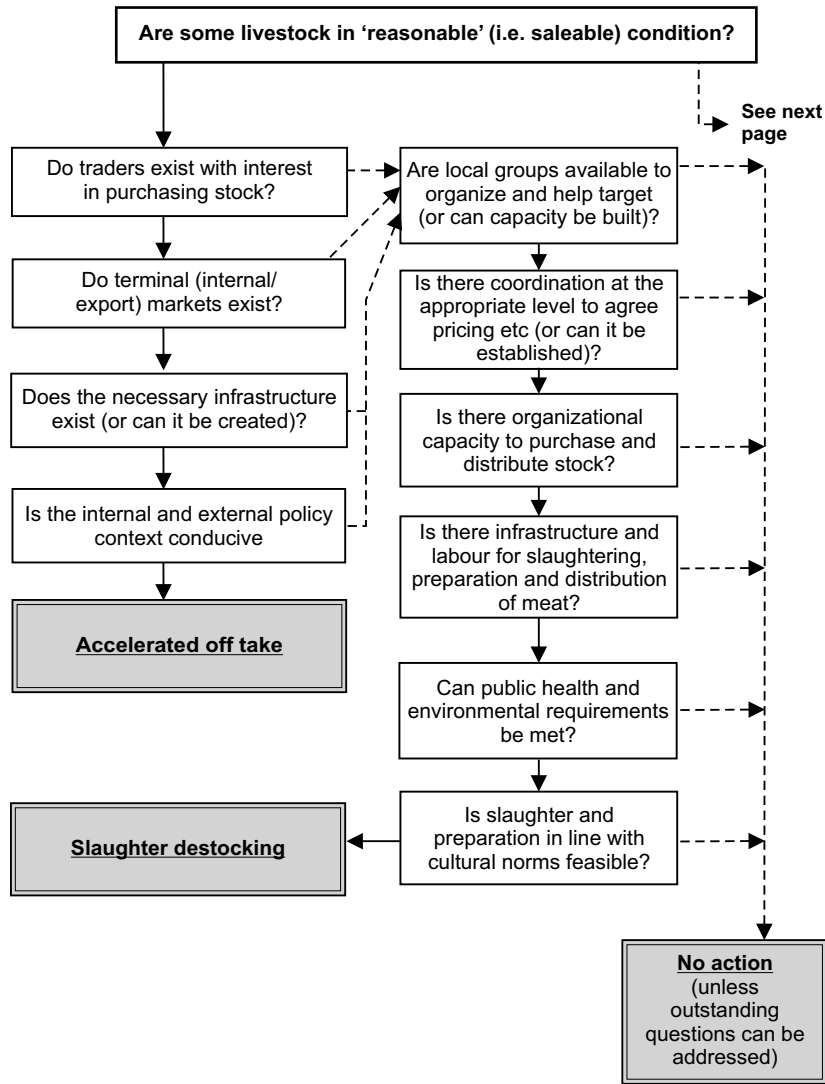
Are some livestock in ‘reasonable’ (i.e. saleable) condition?

See next page

Do traders exist with interest in purchasing stock?

Do terminal (internal/ export) markets exist?

Does the necessary infrastructure exist (or can it be created)?

Is the internal and external policy context conducive

Accelerated off take

Are local groups available to organize and help target (or can capacity be built)?

Is there coordination at the appropriate level to agree pricing etc (or can it be established)?

Is there organizational capacity to purchase and distribute stock?

Is there infrastructure and labour for slaughtering, preparation and distribution of meat?

Can public health and environmental requirements be met?

Is slaughter and preparation in line with cultural norms feasible?

Slaughter destocking

No action (unless outstanding questions can be addressed)